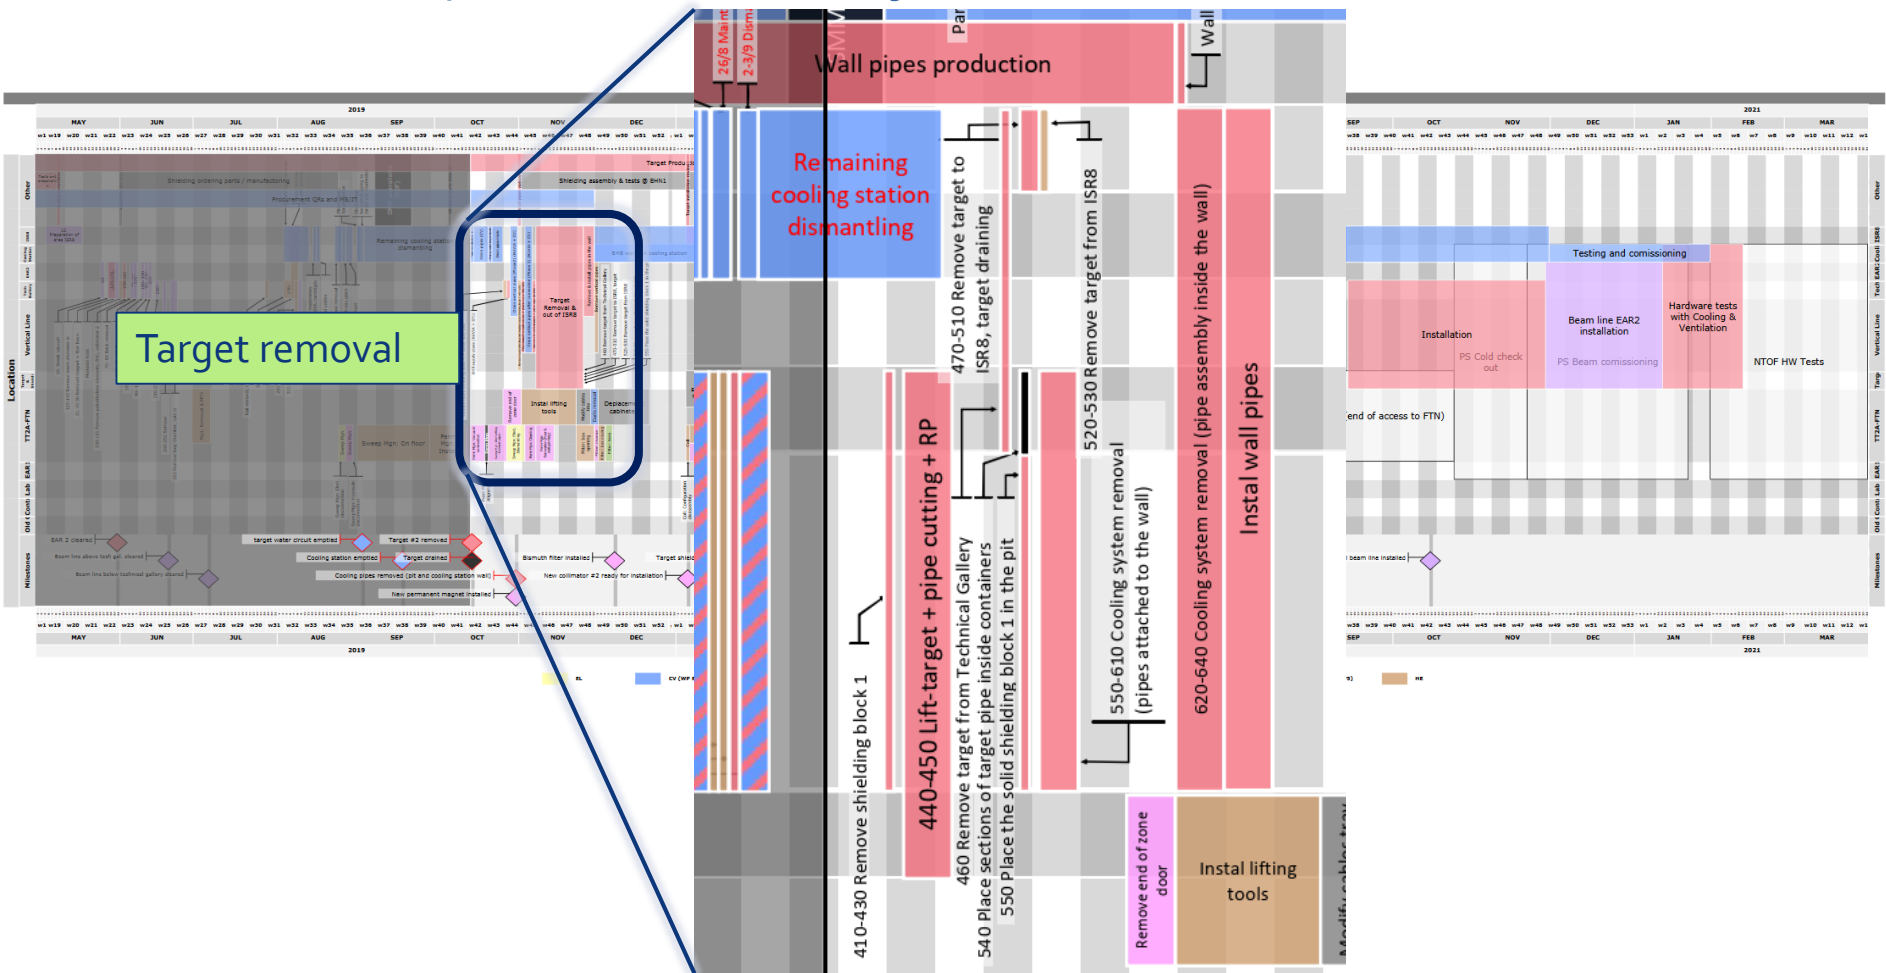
Target removal

26/8 Maint
2-3/9 Dism
Par
Wall pipes production
Wall

Remaining cooling station dismantling

470-510 Remove target to ISR8, target draining
520-530 Remove target from ISR8
620-640 Cooling system removal (pipe assembly inside the wall)
Instal wall pipes
550-610 Cooling system removal (pipes attached to the wall)
440-450 Lift-target + pipe cutting + RP
460 Remove target from Technical Gallery
540 Place sections of target pipe inside containers
550 Place the solid shielding block 1 in the pit
410-430 Remove shielding block 1
Remove end of zone door
Instal lifting tools
Modify cables tray

2019
MAY JUN JUL AUG SEP OCT NOV DEC
2021
SEP OCT NOV DEC JAN FEB MAR

Target Production
Shielding ordering parts / manufacturing
Shielding assembly & tests @ EHN1
Procurement QAs and HS/JT
Remaining cooling station dismantling
Target Removal & out of ISR8
Instal lifting tools
Deplace cabinet
Sweep High. On floor

Testing and comissioning
Installation
PS Cold check out
Beam line EAR2 installation
PS Beam comissioning
Hardware tests with Cooling & Ventilation
NTOF HW Tests
end of access to FTN)

EAR 2 cleared
Beam line above tech gal. cleared
Beam line below technical gallery cleared
target water circuit emptied
Cooling station emptied
Cooling pipes removed (pit and cooling station wall)
New permanent magnet installed
Target #2 removed
Target drained
Bismuth filter installed
New collimator #2 ready for installation
Target shield
beam line installed

Location
Other
Vertical Line
T2A-FTN
EAR1
Old Cooli Lab
Milestones
Tech EAR1 Cooli ISR8
Targ

EL
CV (WP
HE